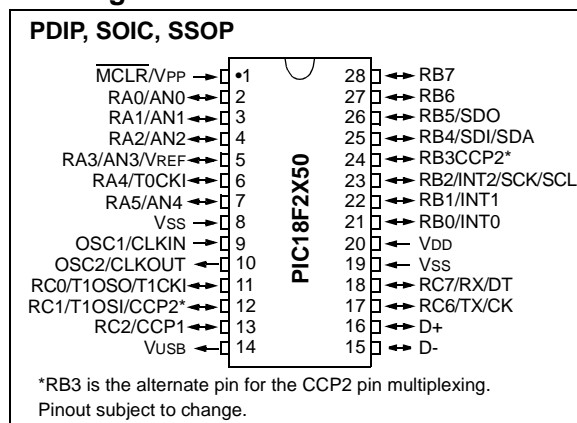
PDIP, SOIC, SSOP

$\overline{MCLR}$/VPP 1
RA0/AN0 2
RA1/AN1 3
RA2/AN2 4
RA3/AN3/VREF 5
RA4/T0CKI 6
RA5/AN4 7
VSS 8
OSC1/CLKIN 9
OSC2/CLKOUT 10
RC0/T1OSO/T1CKI 11
RC1/T1OSI/CCP2* 12
RC2/CCP1 13
VUSB 14

PIC18F2X50

28 RB7
27 RB6
26 RB5/SDO
25 RB4/SDI/SDA
24 RB3CCP2*
23 RB2/INT2/SCK/SCL
22 RB1/INT1
21 RB0/INT0
20 VDD
19 VSS
18 RC7/RX/DT
17 RC6/TX/CK
16 D+
15 D-

*RB3 is the alternate pin for the CCP2 pin multiplexing.
Pinout subject to change.